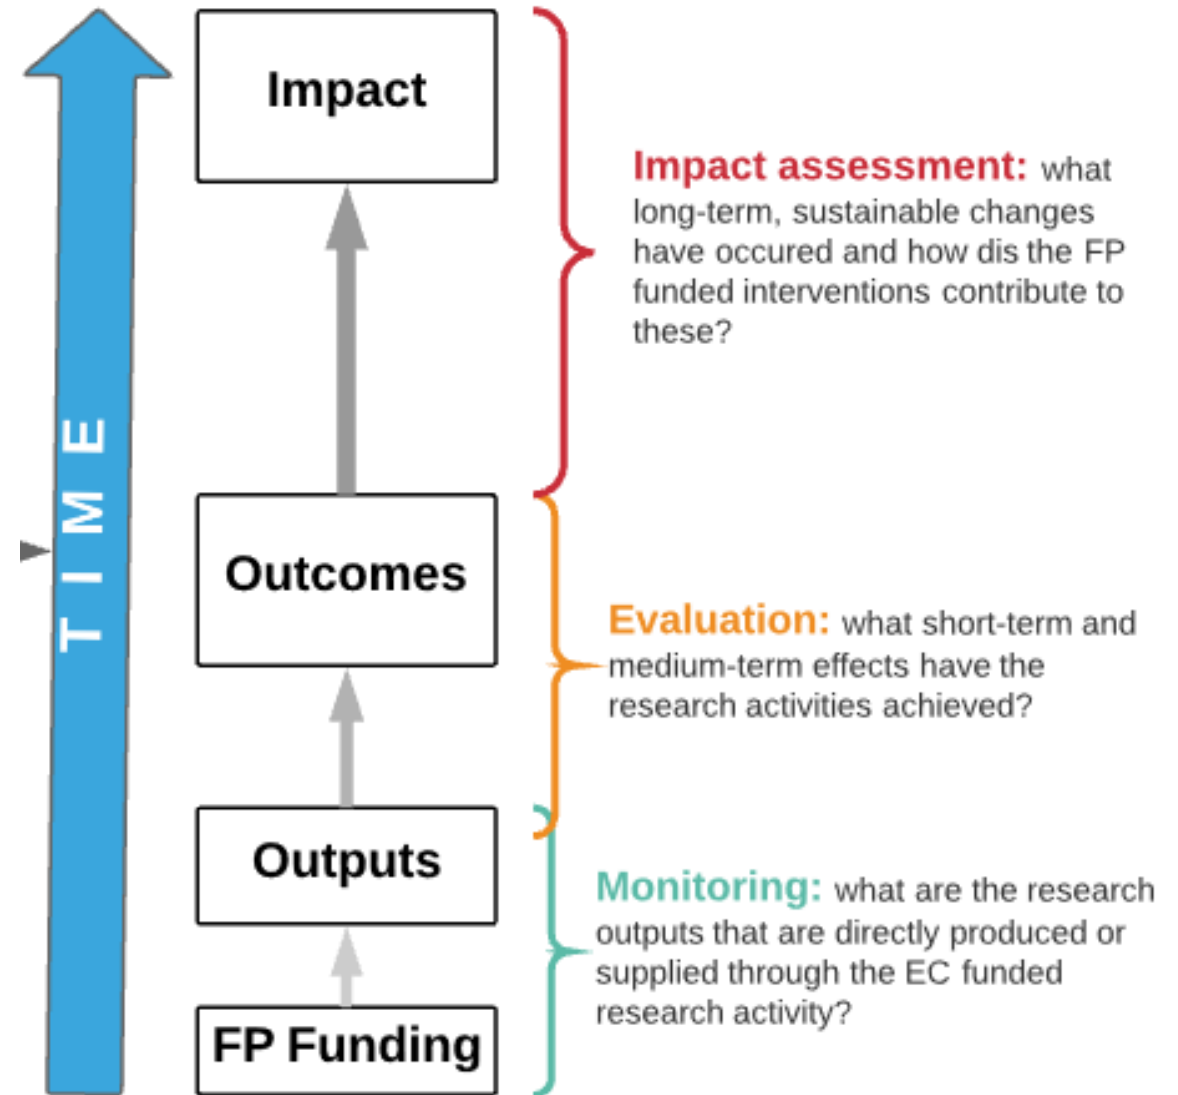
TIME

Impact

Outcomes

Outputs

FP Funding

Impact assessment: what long-term, sustainable changes have occured and how dis the FP funded interventions contribute to these?

Evaluation: what short-term and medium-term effects have the research activities achieved?

Monitoring: what are the research outputs that are directly produced or supplied through the EC funded research activity?